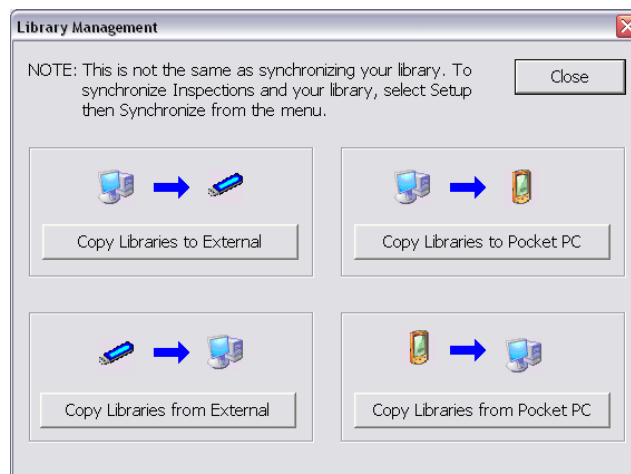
Library Management

NOTE: This is not the same as synchronizing your library. To synchronize Inspections and your library, select Setup then Synchronize from the menu.

Close

Copy Libraries to External

Copy Libraries to Pocket PC

Copy Libraries from External

Copy Libraries from Pocket PC